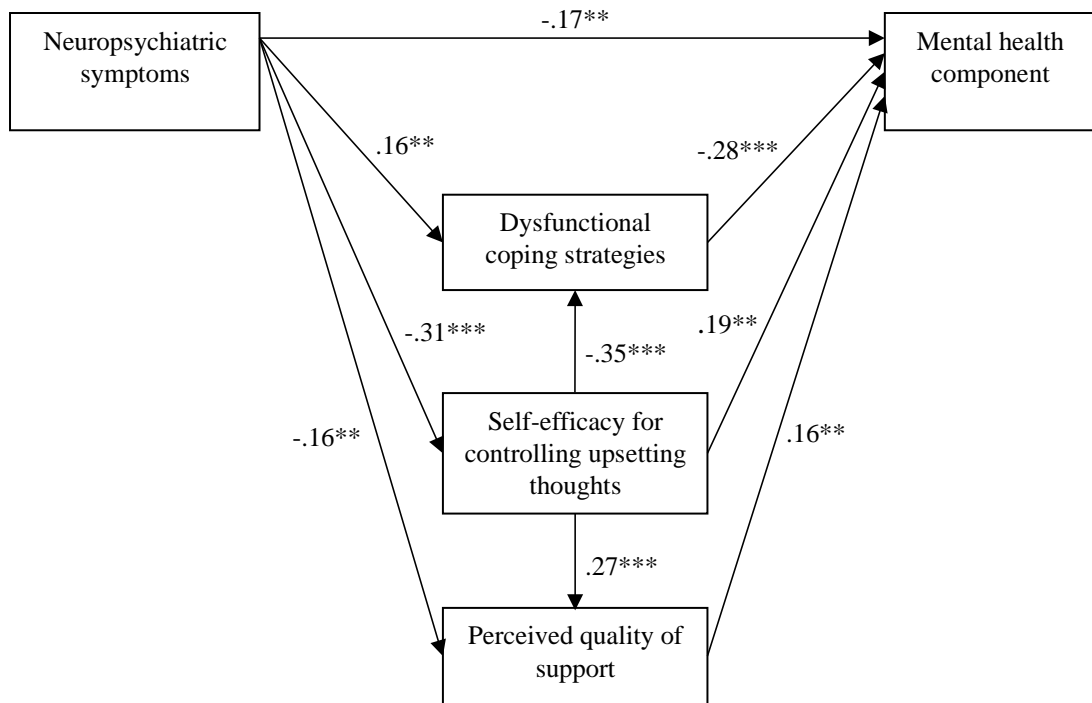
Neuropsychiatric symptoms

-.17**

Mental health component

.16**

-.28***

Dysfunctional coping strategies

-.31***

.19**

-.35***

-.16**

Self-efficacy for controlling upsetting thoughts

.16**

.27***

Perceived quality of support